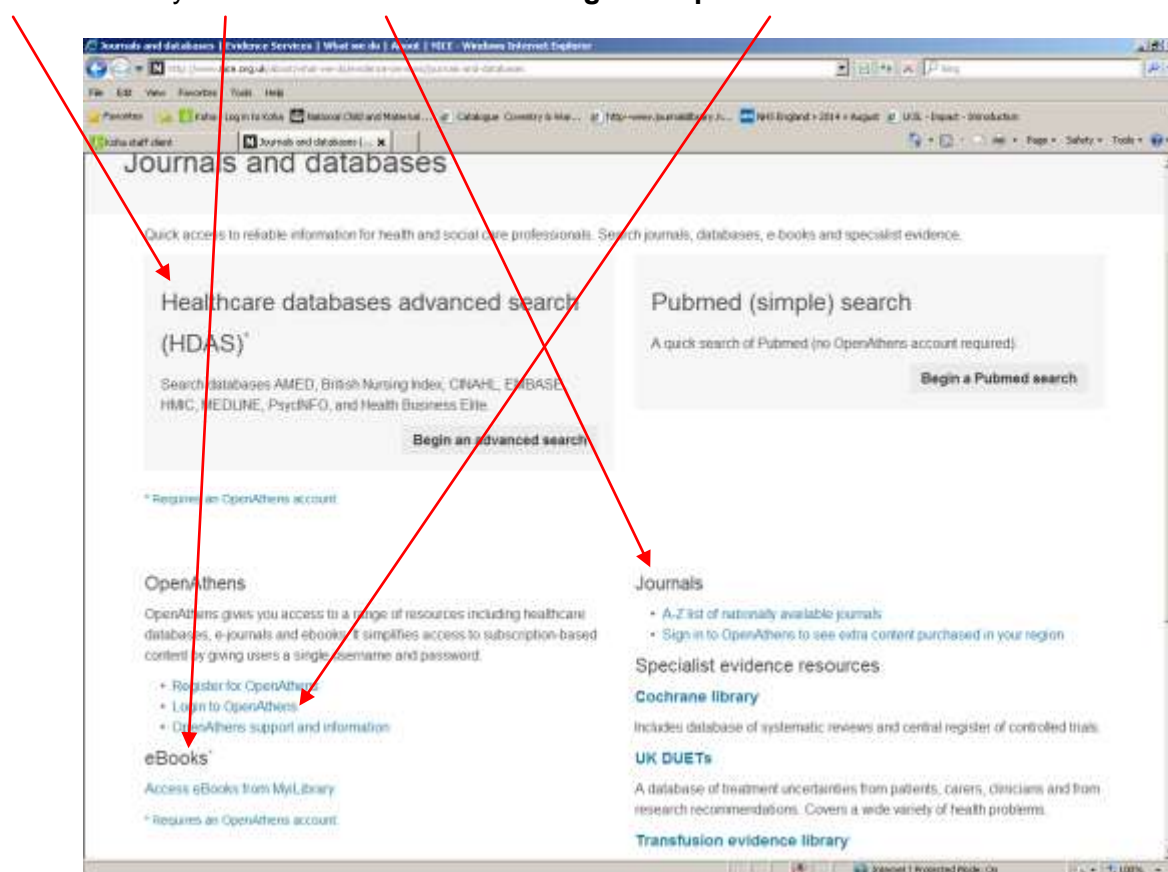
Journals and databases | Evidence Services | What we do | About | NICE - Windows Internet Explorer

http://www.nice.org.uk/about/what-we-do/evidence-services/journals-and-databases

File Edit View Favorites Tools Help

Favorites Koha Log in to Koha National Child and Maternal ... Catalogue Coventry & War... http://www.journalslibrary.n... NHS England » 2014 » August UCL - Impact - Introduction

Koha staff client Journals and databases | ...

Page Safety Tools

Journals and databases

Quick access to reliable information for health and social care professionals. Search journals, databases, e-books and specialist evidence.

Healthcare databases advanced search (HDAS)*

Search databases AMED, British Nursing Index, CINAHL, EMBASE, HMIC, MEDLINE, PsycINFO, and Health Business Elite.

Begin an advanced search

* Requires an OpenAthens account

Pubmed (simple) search

A quick search of Pubmed (no OpenAthens account required).

Begin a Pubmed search

OpenAthens

OpenAthens gives you access to a range of resources including healthcare databases, e-journals and ebooks. It simplifies access to subscription-based content by giving users a single username and password.

• Register for OpenAthens
• Log in to OpenAthens
• OpenAthens support and information

eBooks*

Access eBooks from MyiLibrary

* Requires an OpenAthens account

Journals

• A-Z list of nationally available journals
• Sign in to OpenAthens to see extra content purchased in your region

Specialist evidence resources

Cochrane library

Includes database of systematic reviews and central register of controlled trials.

UK DUETs

A database of treatment uncertainties from patients, carers, clinicians and from research recommendations. Covers a wide variety of health problems.

Transfusion evidence library

Internet | Protected Mode: On 100%